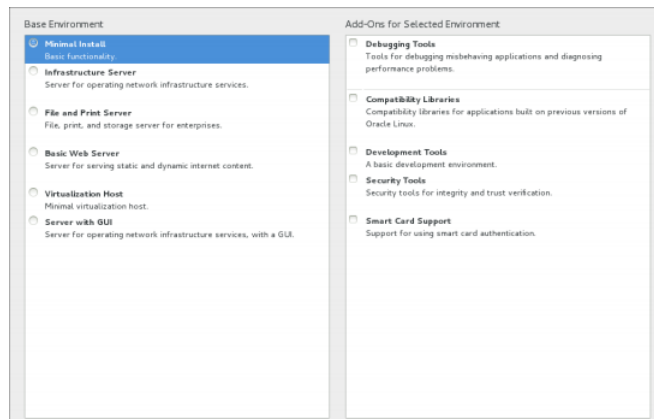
Base Environment

Minimal Install
Basic functionality.

Infrastructure Server
Server for operating network infrastructure services.

File and Print Server
File, print, and storage server for enterprises.

Basic Web Server
Server for serving static and dynamic internet content.

Virtualization Host
Minimal virtualization host.

Server with GUI
Server for operating network infrastructure services, with a GUI.

Add-Ons for Selected Environment

Debugging Tools
Tools for debugging misbehaving applications and diagnosing performance problems.

Compatibility Libraries
Compatibility libraries for applications built on previous versions of Oracle Linux.

Development Tools
A basic development environment.

Security Tools
Security tools for integrity and trust verification.

Smart Card Support
Support for using smart card authentication.